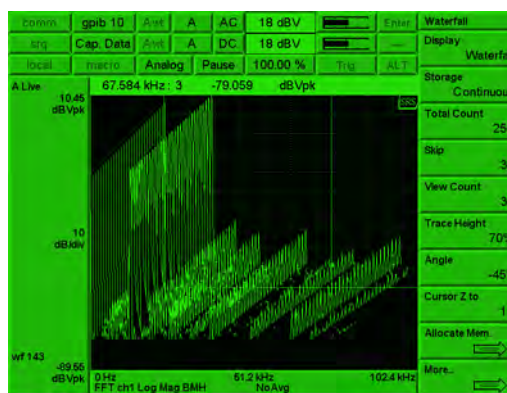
comm gpib 10 Ant A AC 18 dBV Enter
srq Cap. Data Ant A DC 18 dBV
local macro Analog Pause 100.00 % Trig ALT

A Live 67.584 kHz : 3 -79.059 dBVpk
10.45 dBVpk

10 dB/div

wf 143
-89.55 dBVpk
0 Hz 51.2 kHz 102.4 kHz
FFT ch1 Log Mag BMH NoAvg

Waterfall
Display Waterf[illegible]
Storage Continuou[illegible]
Total Count 25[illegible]
Skip 3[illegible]
View Count 3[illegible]
Trace Height 70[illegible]
Angle -45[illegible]
Cursor Z to -1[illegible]
Allocate Mem.
More...